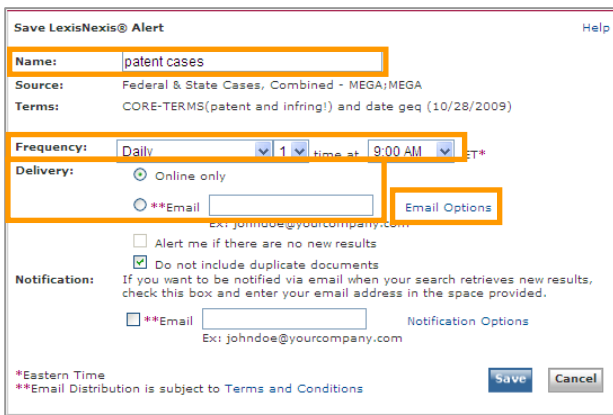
Save LexisNexis® Alert

Help

Name: patent cases

Source: Federal & State Cases, Combined - MEGA;MEGA

Terms: CORE-TERMS(patent and infring!) and date geq (10/28/2009)

Frequency: Daily 1 time at 9:00 AM ET*

Delivery: Online only

**Email

Email Options

Ex: johndoe@yourcompany.com

Alert me if there are no new results

Do not include duplicate documents

Notification: If you want to be notified via email when your search retrieves new results, check this box and enter your email address in the space provided.

**Email

Notification Options

Ex: johndoe@yourcompany.com

*Eastern Time

**Email Distribution is subject to Terms and Conditions

Save

Cancel